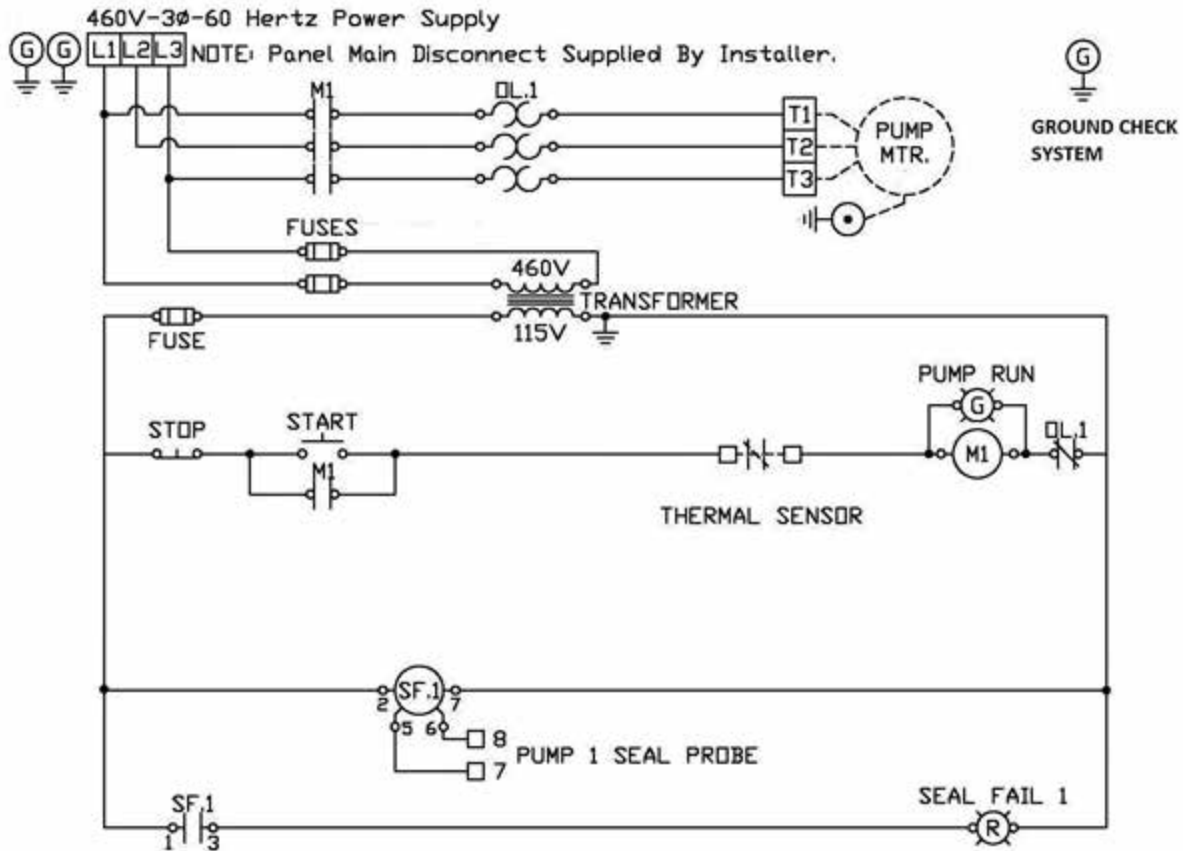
460V-3Ø-60 Hertz Power Supply

G G L1 L2 L3 NOTE: Panel Main Disconnect Supplied By Installer.

G

GROUND CHECK SYSTEM

M1

OL.1

T1
T2
T3

PUMP MTR.

FUSES

460V

TRANSFORMER

FUSE

115V

PUMP RUN

G

STOP

START

M1

M1

OL.1

THERMAL SENSOR

SF.1

2 7

5 6

8

7

PUMP 1 SEAL PROBE

SF.1

1 3

SEAL FAIL 1

R